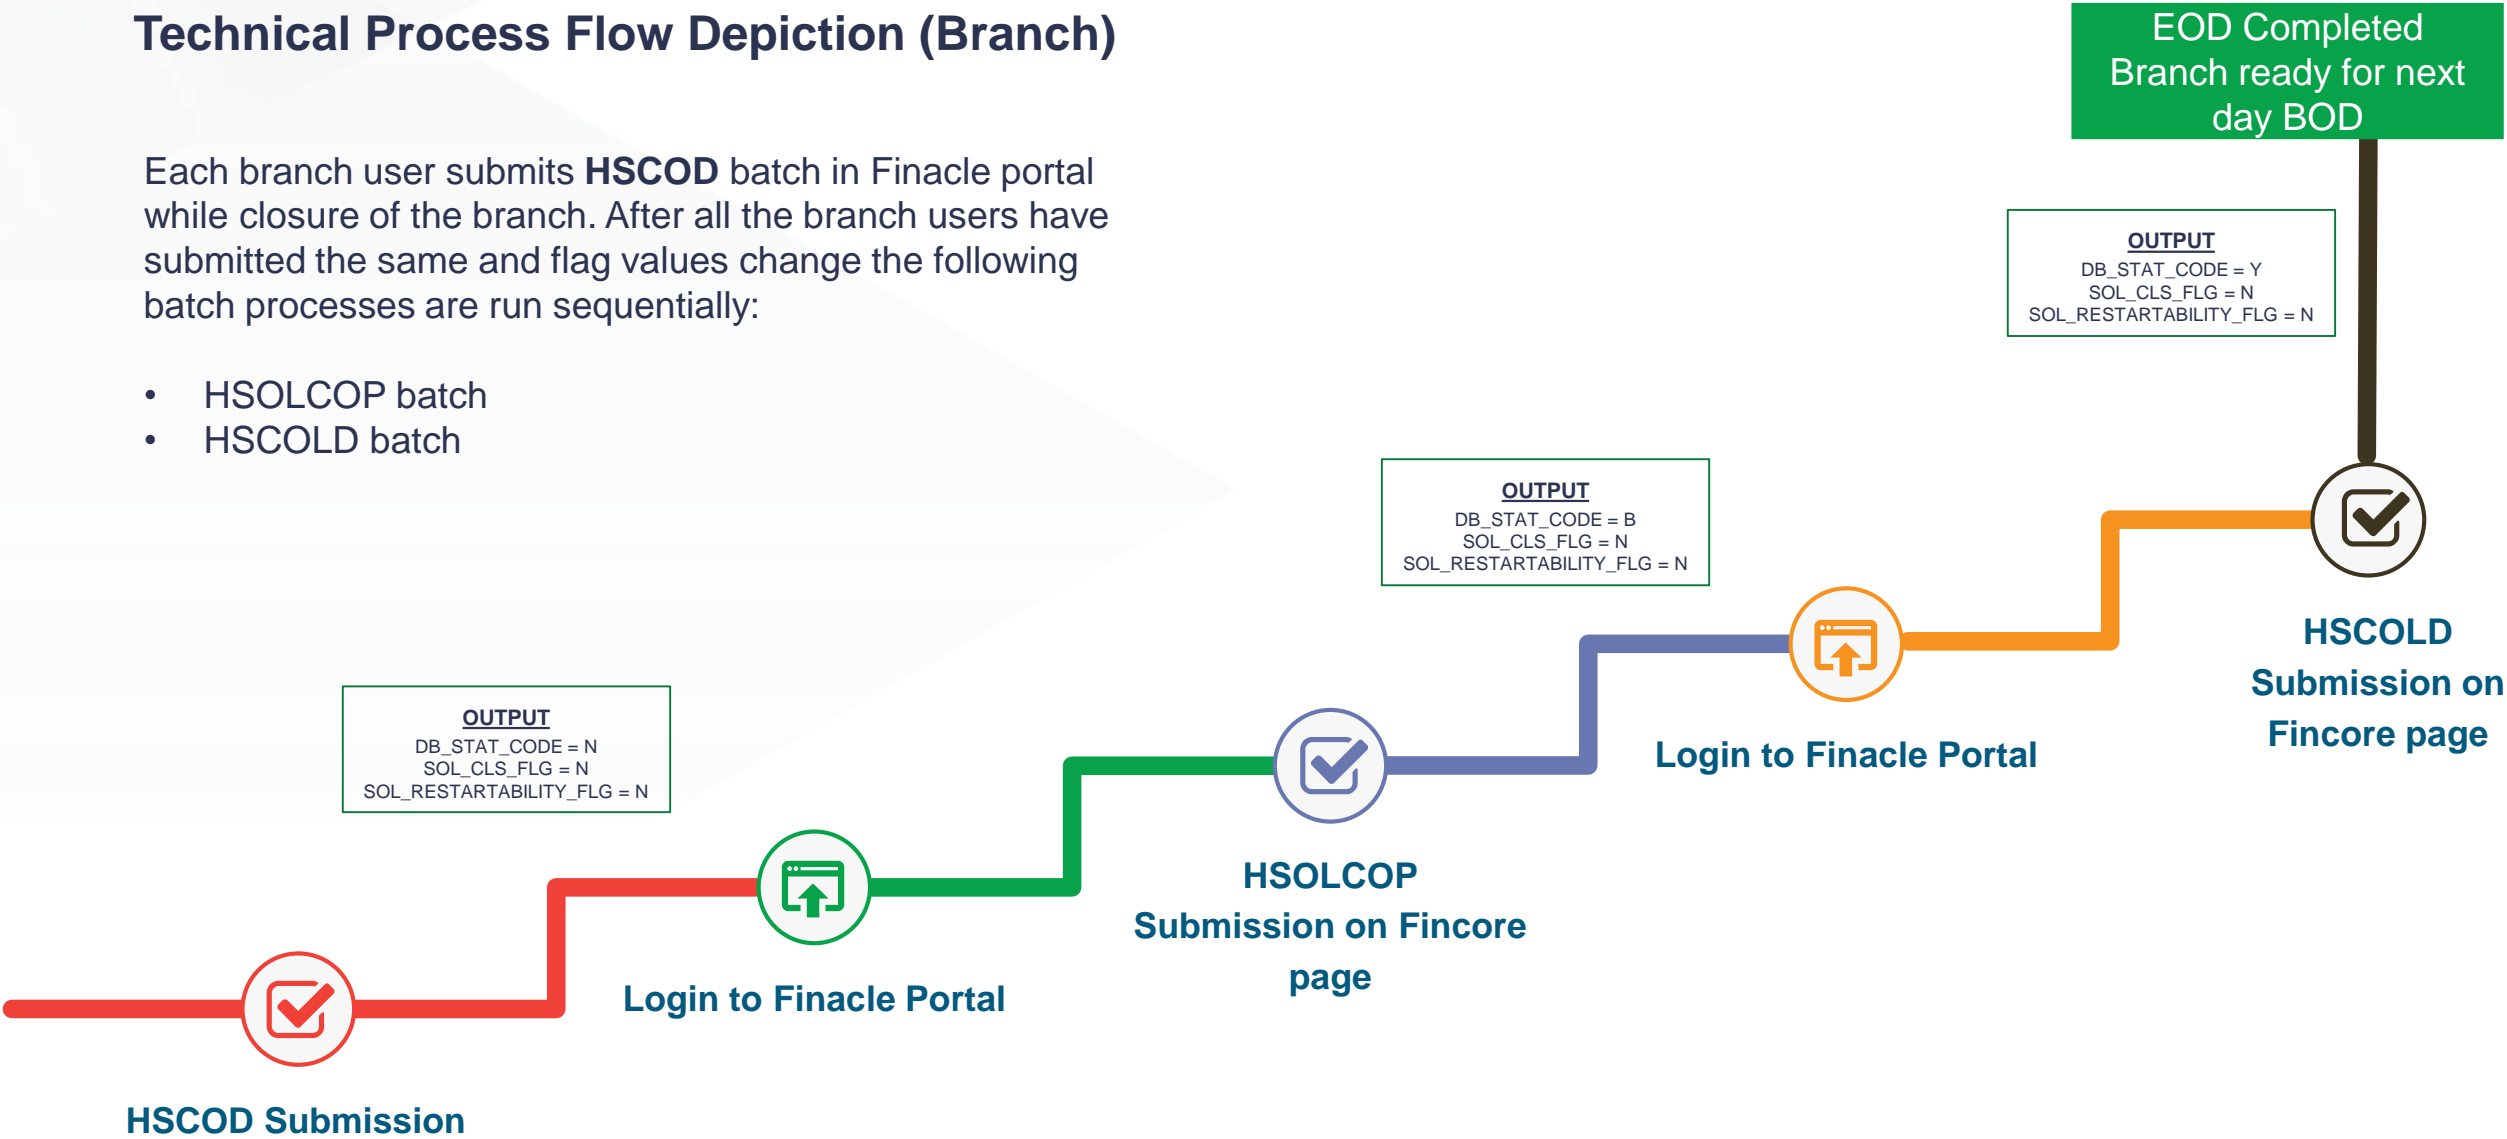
Technical Process Flow Depiction (Branch)

EOD Completed Branch ready for next day BOD

Each branch user submits **HSCOD** batch in Finacle portal while closure of the branch. After all the branch users have submitted the same and flag values change the following batch processes are run sequentially:

- HSOLCOP batch
- HSCOLD batch

OUTPUT
DB_STAT_CODE = Y
SOL_CLS_FLG = N
SOL_RESTARTABILITY_FLG = N

OUTPUT
DB_STAT_CODE = B
SOL_CLS_FLG = N
SOL_RESTARTABILITY_FLG = N

HSCOLD Submission on Fincore page

Login to Finacle Portal

OUTPUT
DB_STAT_CODE = N
SOL_CLS_FLG = N
SOL_RESTARTABILITY_FLG = N

HSOLCOP Submission on Fincore page

Login to Finacle Portal

HSCOD Submission